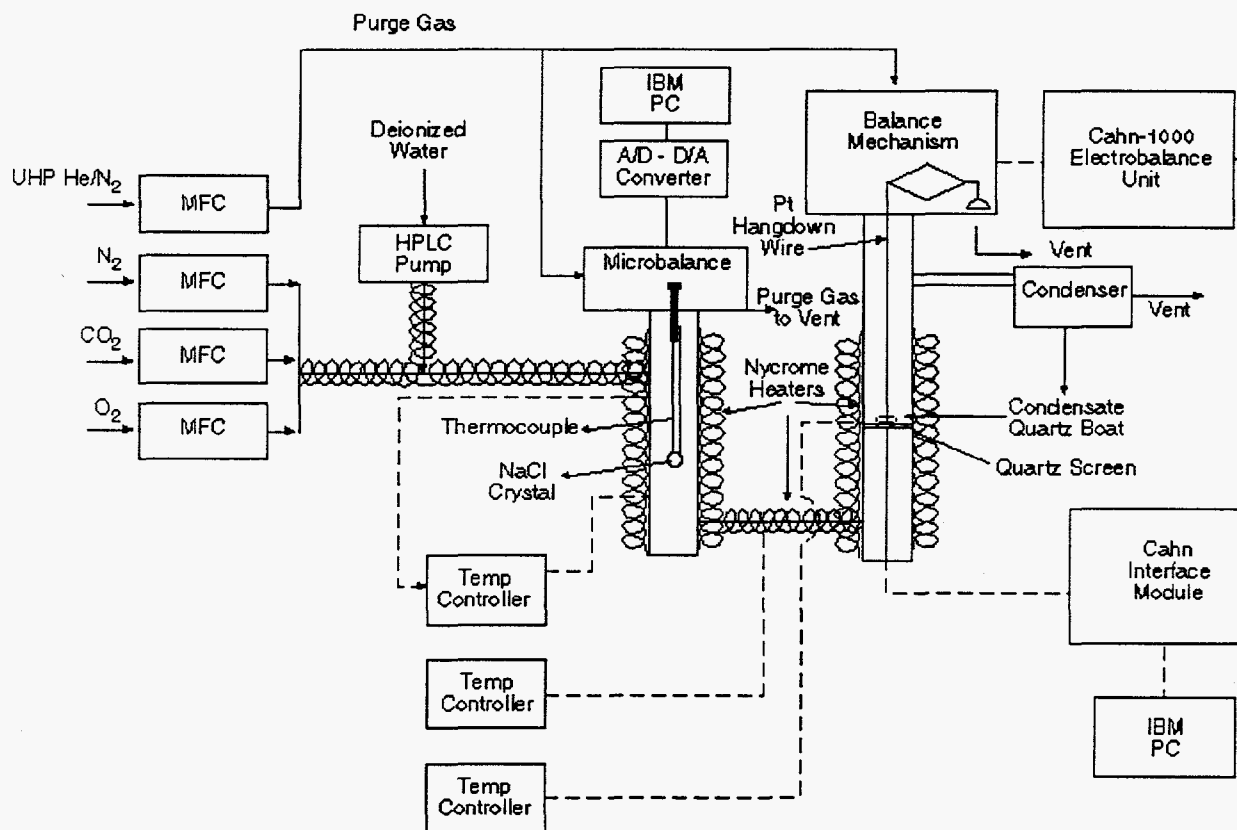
Purge Gas

IBM PC

A/D - D/A Converter

Balance Mechanism

Cahn-1000 Electrobalance Unit

Deionized Water

UHP He/$N_2$

MFC

HPLC Pump

Pt Hangdown Wire

Vent

$N_2$

MFC

Microbalance

Condenser

Vent

Purge Gas to Vent

$CO_2$

MFC

Nycrome Heaters

$O_2$

MFC

Condensate Quartz Boat

Thermocouple

Quartz Screen

NaCl Crystal

Temp Controller

Cahn Interface Module

Temp Controller

IBM PC

Temp Controller